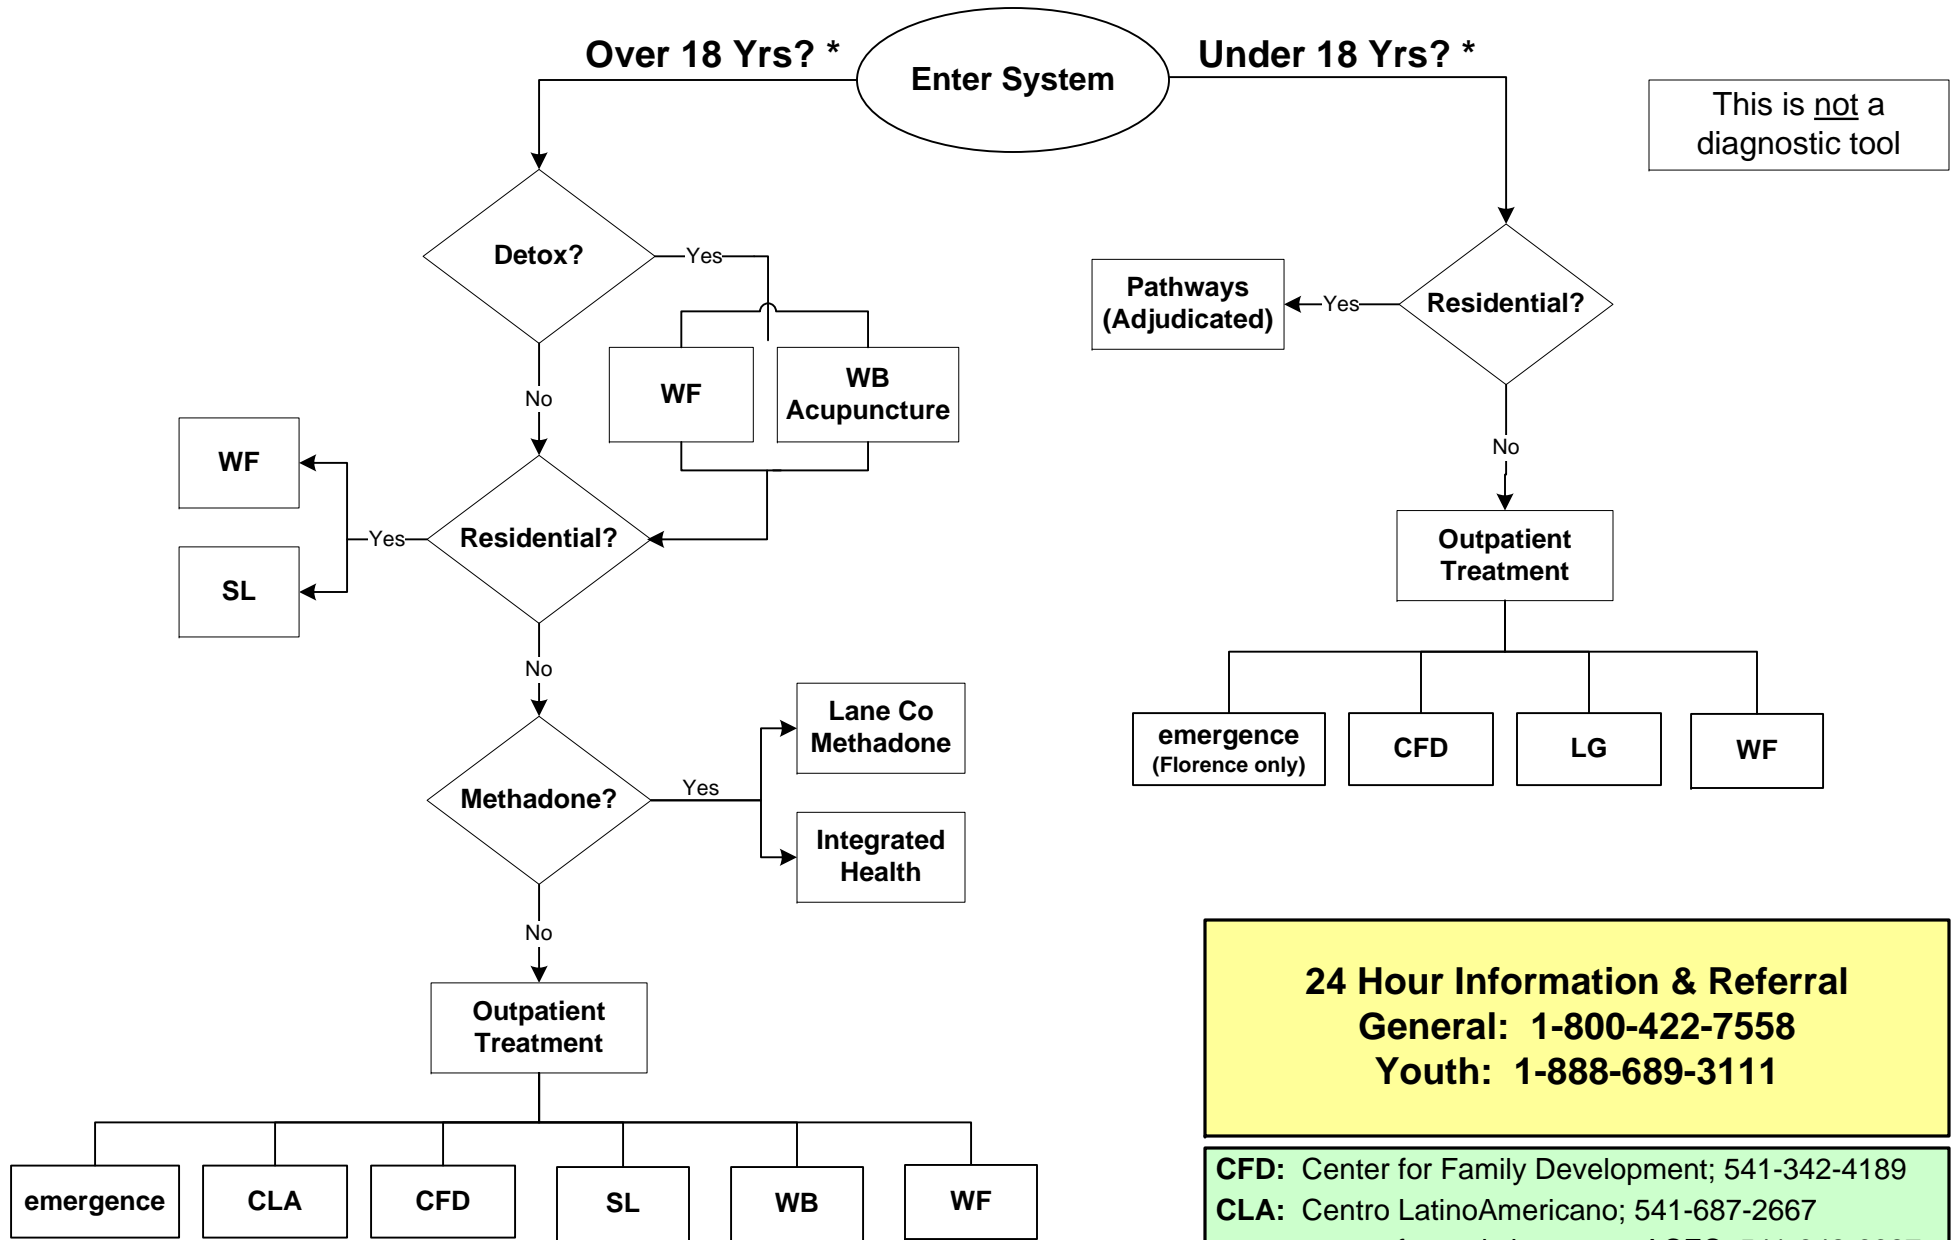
Over 18 Yrs? *

Enter System

Under 18 Yrs? *

This is not a diagnostic tool

Detox?

Yes

WF

WB Acupuncture

No

Pathways (Adjudicated)

Yes

Residential?

No

WF

Yes

Residential?

SL

Outpatient Treatment

No

emergence (Florence only)

CFD

LG

WF

Lane Co Methadone

Methadone?

Yes

Integrated Health

No

Outpatient Treatment

emergence

CLA

CFD

SL

WB

WF

24 Hour Information & Referral
General: 1-800-422-7558
Youth: 1-888-689-3111

CFD: Center for Family Development; 541-342-4189
CLA: Centro LatinoAmericano; 541-687-2667
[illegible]